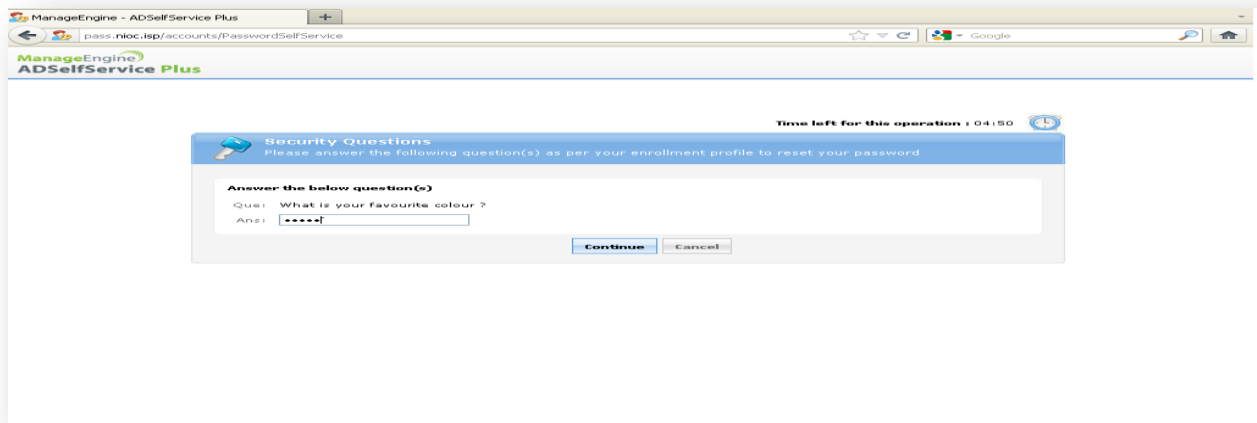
ManageEngine - ADSelfService Plus
+
pass.nioc.isp/accounts/PasswordSelfService
Google

ManageEngine
ADSelfService Plus

Time left for this operation : 04:50

Security Questions
Please answer the following question(s) as per your enrollment profile to reset your password

Answer the below question(s)
Que: What is your favourite colour ?
Ans: •••••

Continue
Cancel